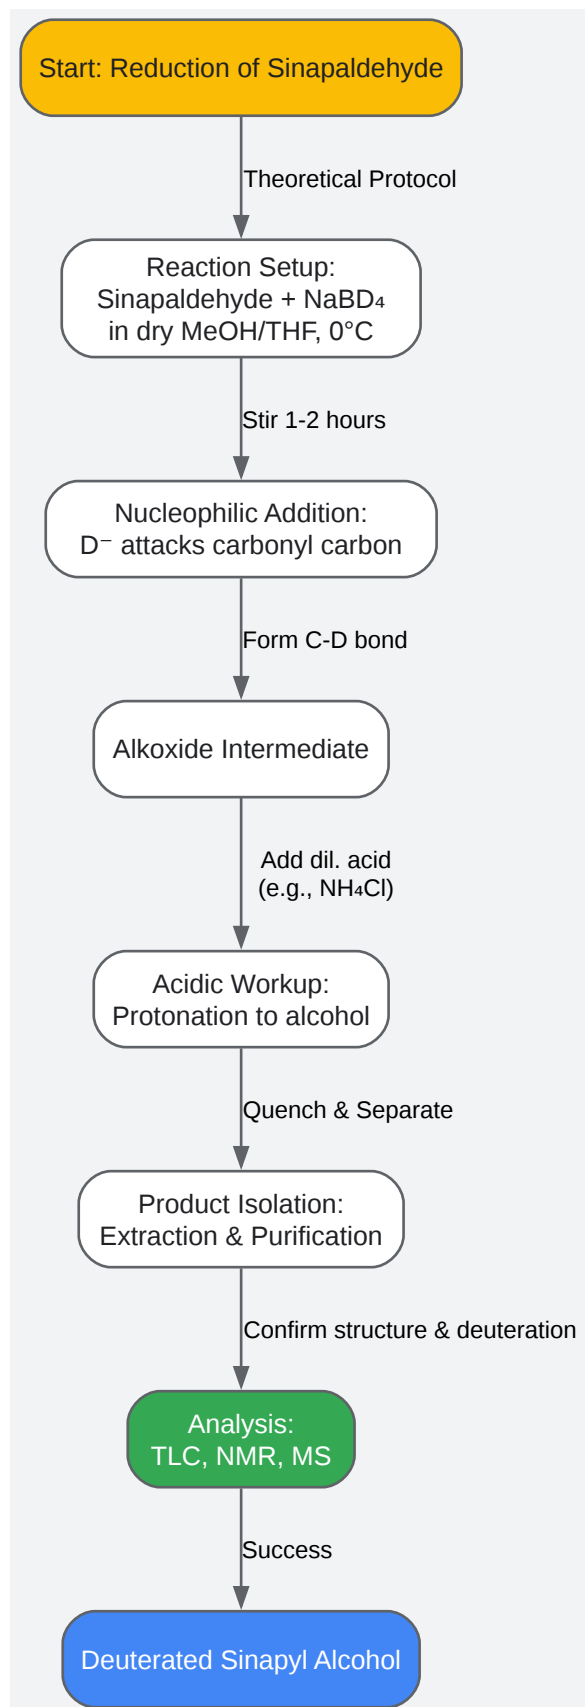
Start: Reduction of Sinapaldehyde

Theoretical Protocol

Reaction Setup:
Sinapaldehyde + $NaBD_4$
in dry MeOH/THF, 0°C

Stir 1-2 hours

Nucleophilic Addition:
$D^-$ attacks carbonyl carbon

Form C-D bond

Alkoxide Intermediate

Add dil. acid
(e.g., $NH_4Cl$)

Acidic Workup:
Protonation to alcohol

Quench & Separate

Product Isolation:
Extraction & Purification

Confirm structure & deuteration

Analysis:
TLC, NMR, MS

Success

Deuterated Sinapyl Alcohol